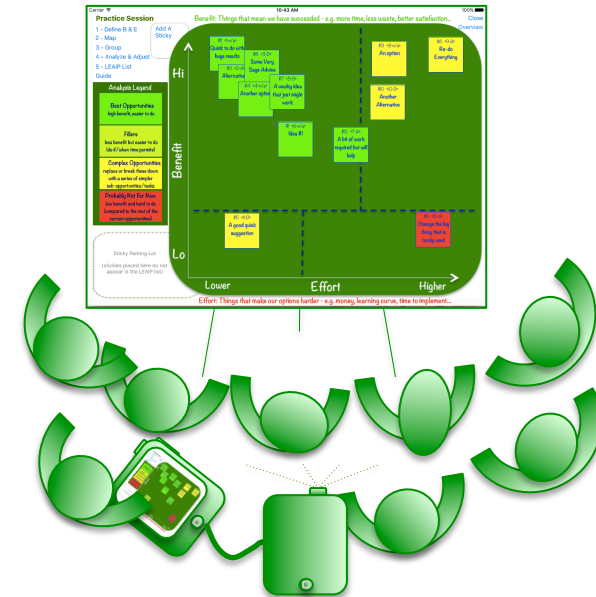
Carrier
10:43 AM
100%

Practice Session
1 - Define B & E
2 - Map
3 - Group
4 - Analyze & Adjust
5 - LEAP List
Guide

Add A Sticky

Close
Overview

Benefit: Things that mean we have succeeded - e.g. more time, less waste, better satisfaction...

Analysis Legend

Best Opportunities
high benefit, easier to do

Fillers
less benefit but easier to do (do if/when time permits)

Complex Opportunities
replace or break these down with a series of simpler sub-opportunities/tasks

Probably Not For Now
less benefit and hard to do (compared to the rest of the current opportunities)

Sticky Parking Lot
(stickies placed here do not appear in the LEAP list)

Hi
Benefit
Lo
Lower
Effort
Higher

Quick to do with huge results
Alternative
Some Very Sage Advice
Another option
A wacky idea that just might work
Idea #1
A lot of work required but will help
An option
Re-do Everything
Another Alternative
A good quick suggestion
Change the big thing that is rarely used

Effort: Things that make our options harder - e.g. money, learning curve, time to implement...